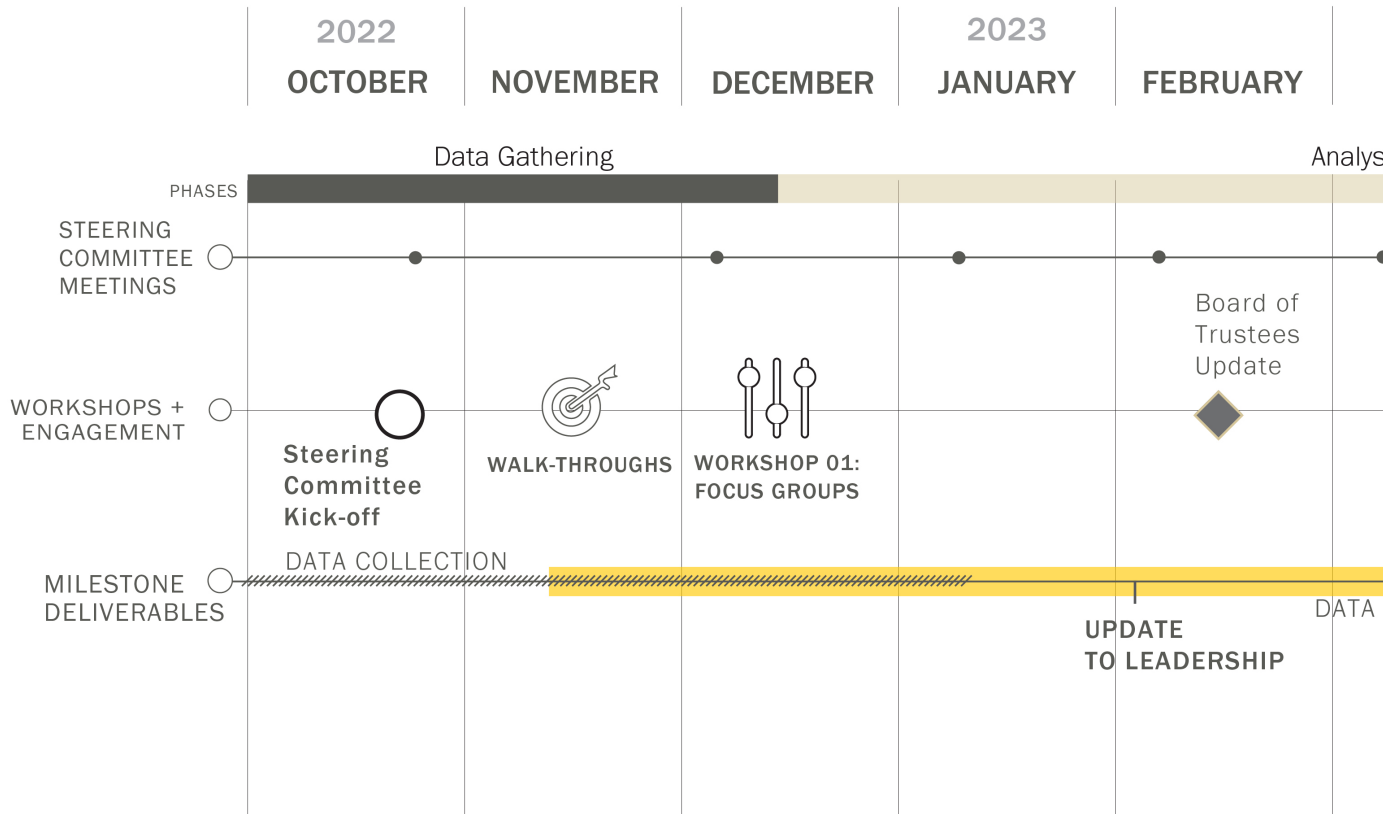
2022
OCTOBER
NOVEMBER
DECEMBER
2023
JANUARY
FEBRUARY

Data Gathering
Analys

PHASES

STEERING COMMITTEE MEETINGS

Board of Trustees Update

WORKSHOPS + ENGAGEMENT

Steering Committee Kick-off

WALK-THROUGHS

WORKSHOP 01: FOCUS GROUPS

DATA COLLECTION

MILESTONE DELIVERABLES

DATA

UPDATE TO LEADERSHIP